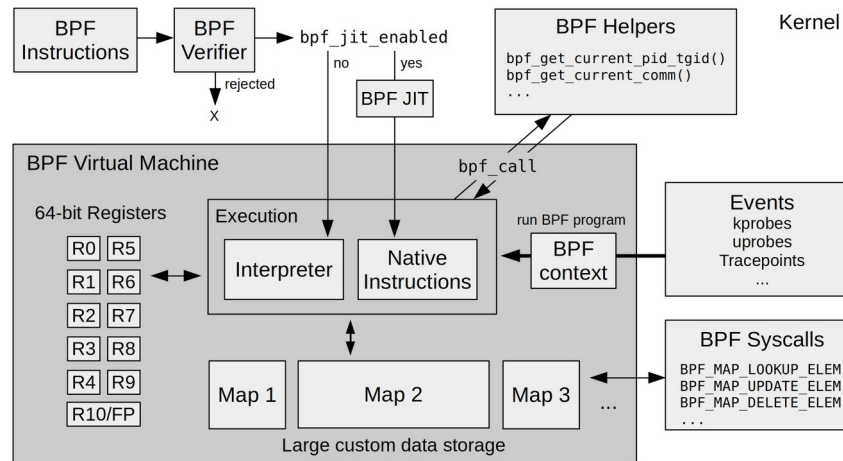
BPF Instructions

BPF Verifier

rejected

X

bpf_jit_enabled

no

yes

BPF JIT

BPF Helpers

bpf_get_current_pid_tgid()
bpf_get_current_comm()
...

Kernel

BPF Virtual Machine

bpf_call

64-bit Registers

| R0 | R5 |
|---|---|
| R1 | R6 |
| R2 | R7 |
| R3 | R8 |
| R4 | R9 |
| R10/FP | |

Execution

Interpreter

Native Instructions

run BPF program

BPF context

Events
kprobes
uprobes
Tracepoints
...

Map 1

Map 2

Map 3

...

Large custom data storage

BPF Syscalls

BPF_MAP_LOOKUP_ELEM
BPF_MAP_UPDATE_ELEM
BPF_MAP_DELETE_ELEM
...